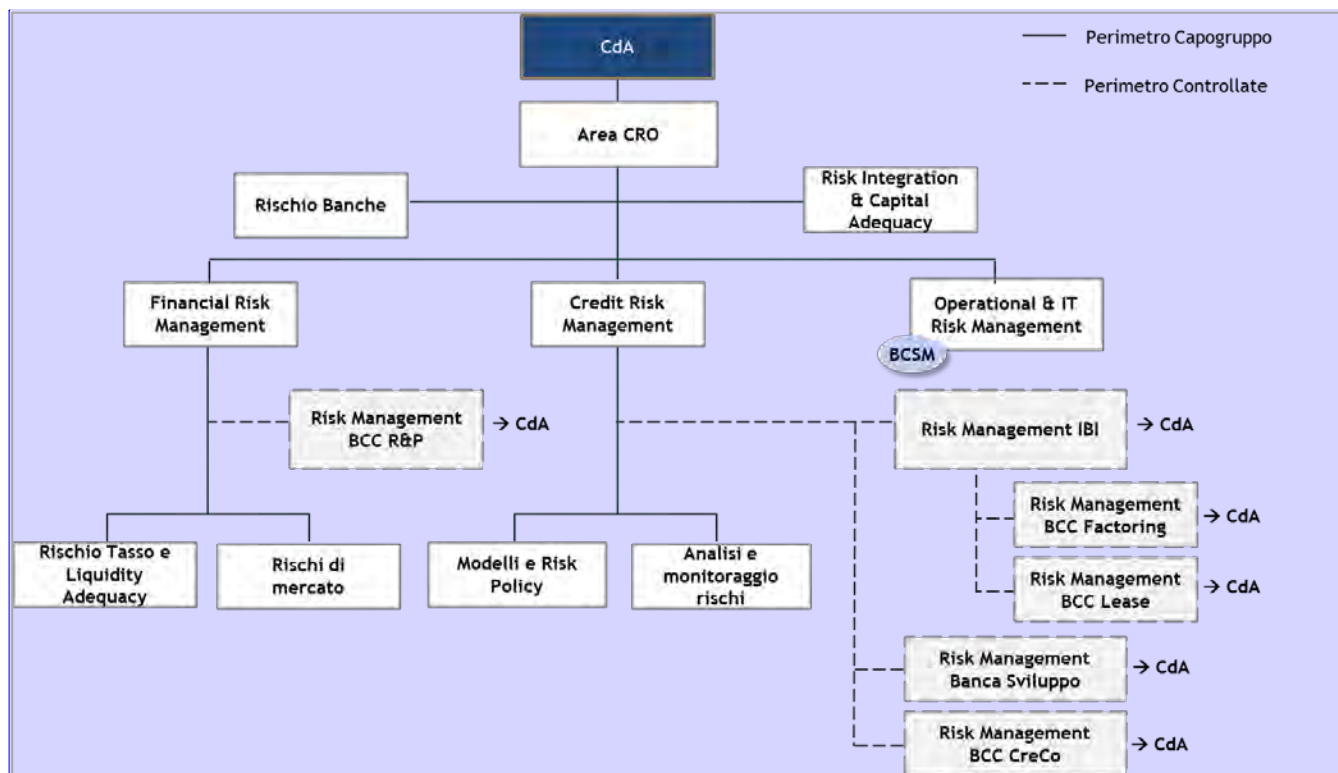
CdA

Perimetro Capogruppo

Perimetro Controllate

Area CRO

Rischio Banche

Risk Integration & Capital Adequacy

Financial Risk Management

Credit Risk Management

Operational & IT Risk Management

BCSM

Risk Management BCC R&P → CdA

Risk Management IBI → CdA

Risk Management BCC Factoring → CdA

Risk Management BCC Lease → CdA

Rischio Tasso e Liquidity Adequacy

Rischi di mercato

Modelli e Risk Policy

Analisi e monitoraggio rischi

Risk Management Banca Sviluppo → CdA

Risk Management BCC CreCo → CdA